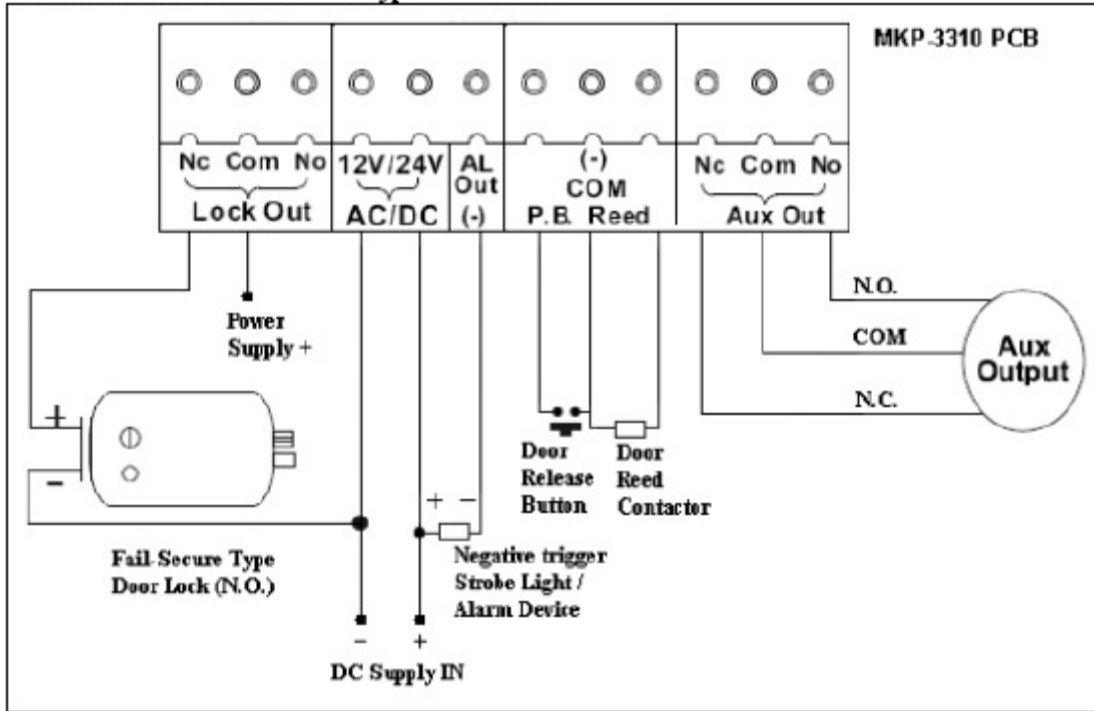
MKP-3310 PCB

Nc Com No
Lock Out

12V/24V
AC/DC

AL Out
(-)

(-)
COM
P.B. Reed

Nc Com No
Aux Out

Power Supply +

N.O.
COM
N.C.

Aux Output

+
-

Door Release Button

Door Reed Contactor

+ -

Negative trigger Strobe Light / Alarm Device

Fail-Secure Type Door Lock (N.O.)

- +
DC Supply IN